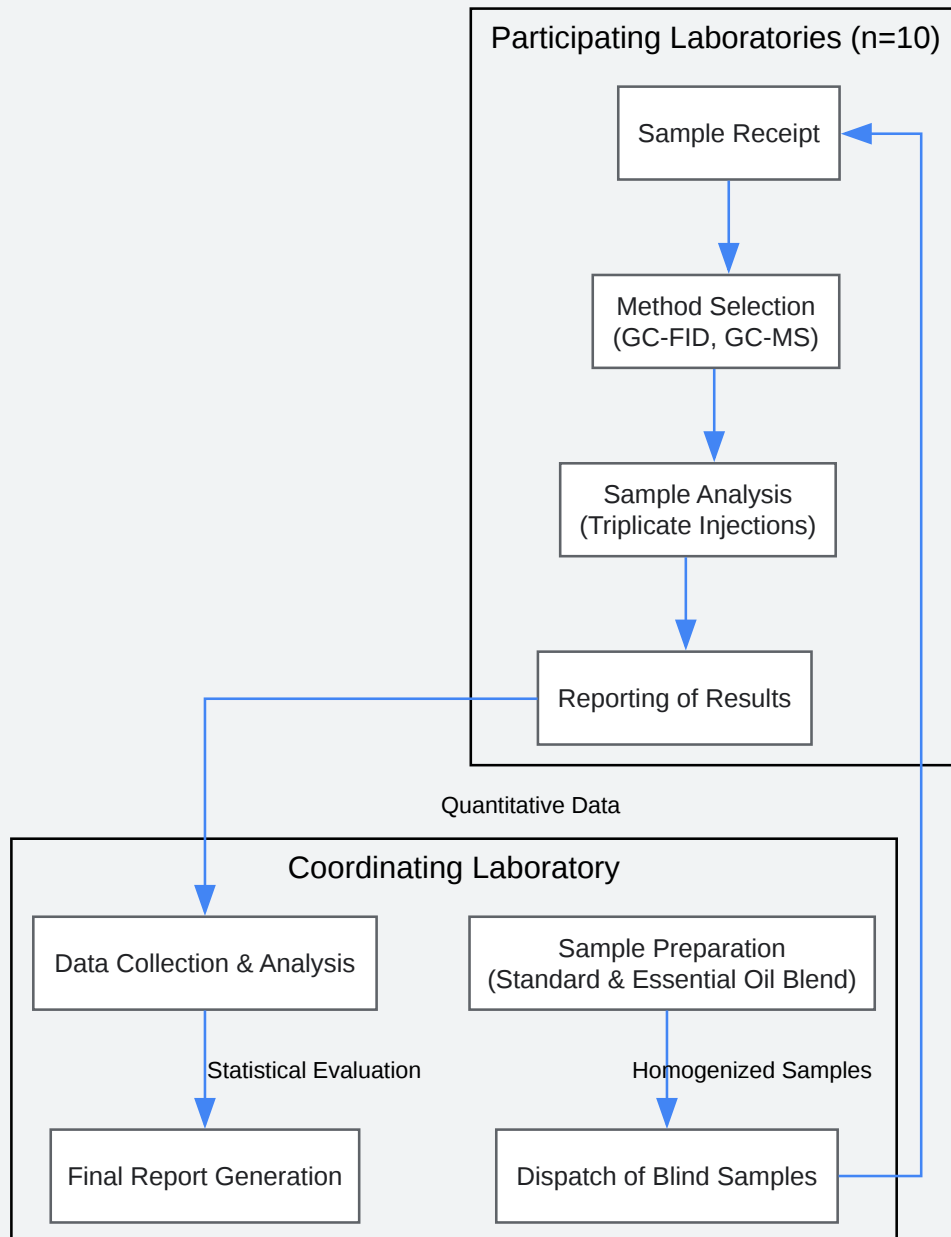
Participating Laboratories (n=10)

Sample Receipt

Method Selection
(GC-FID, GC-MS)

Sample Analysis
(Triplicate Injections)

Reporting of Results

Quantitative Data

Coordinating Laboratory

Data Collection & Analysis

Statistical Evaluation

Final Report Generation

Sample Preparation
(Standard & Essential Oil Blend)

Homogenized Samples

Dispatch of Blind Samples